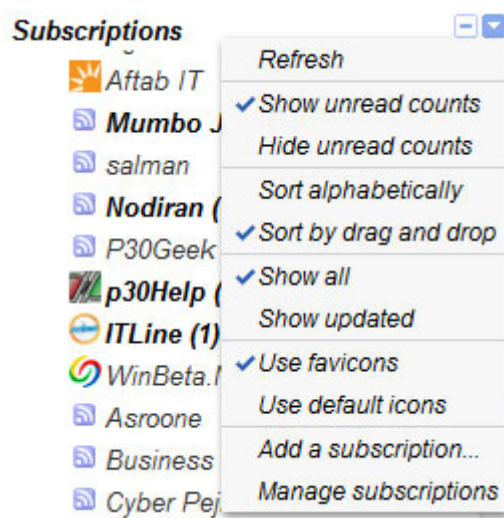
Subscriptions

Aftab IT
Mumbo J
salman
Nodiran (
P30Geek
p30Help (
ITLine (1)
WinBeta.
Asroone
Business
Cyber Pej

Refresh
✔ Show unread counts
Hide unread counts
Sort alphabetically
✔ Sort by drag and drop
✔ Show all
Show updated
✔ Use favicons
Use default icons
Add a subscription...
Manage subscriptions